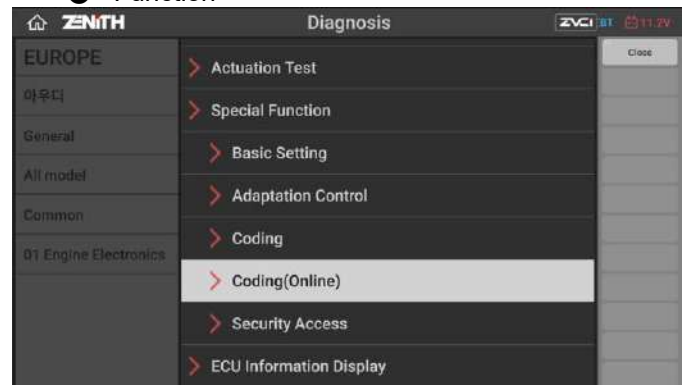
ZENITH

Diagnosis

ZVCI BT 11.2V

EUROPE

아우디

General

All model

Common

01 Engine Electronics

Actuation Test

Special Function

Basic Setting

Adaptation Control

Coding

Coding(Online)

Security Access

ECU Information Display

Close